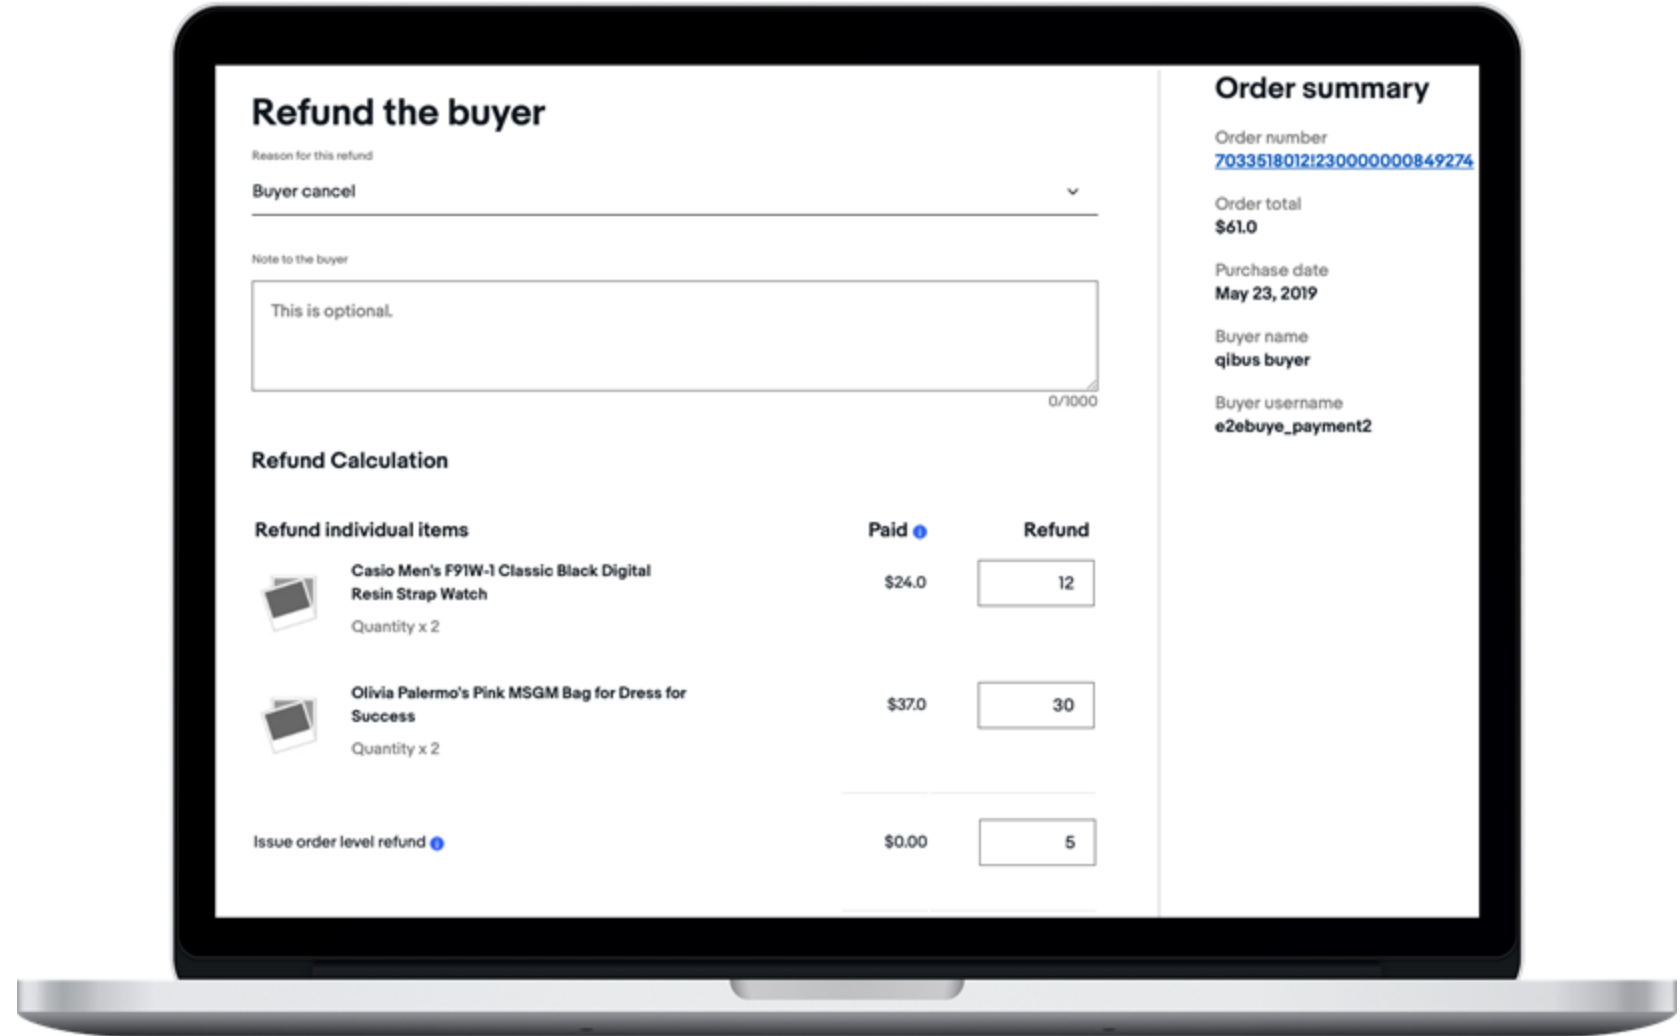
Refund the buyer

Reason for this refund

Buyer cancel

Note to the buyer

This is optional.

0/1000

Refund Calculation

| Refund individual items | Paid | Refund |
|---|---|---|
| Casio Men's F91W-1 Classic Black Digital Resin Strap Watch Quantity x 2 | $24.0 | 12 |
| Olivia Palermo's Pink MSGM Bag for Dress for Success Quantity x 2 | $37.0 | 30 |

Issue order level refund $0.00 5

Order summary

Order number
7033518012!2300000000849274

Order total
$61.0

Purchase date
May 23, 2019

Buyer name
qibus buyer

Buyer username
e2ebuye_payment2